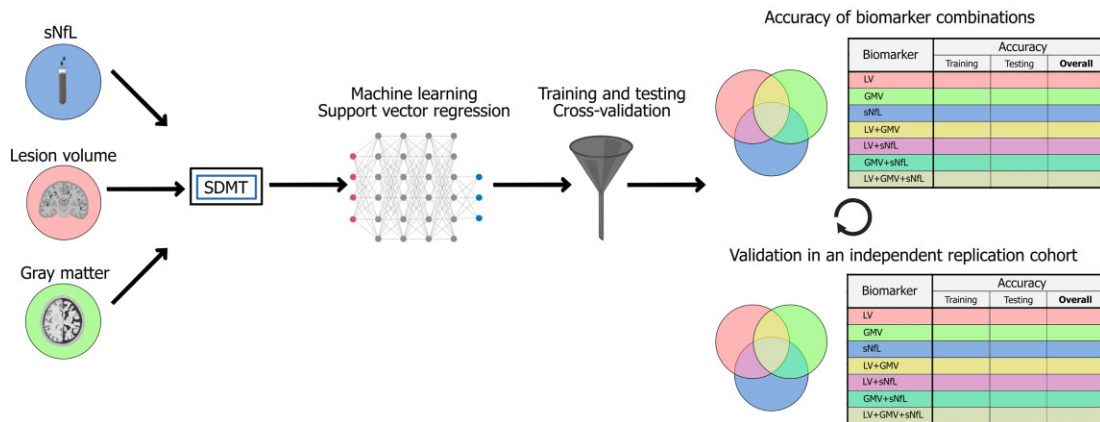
sNfL

Lesion volume

Gray matter

SDMT

Machine learning
Support vector regression

Training and testing
Cross-validation

Accuracy of biomarker combinations

| Biomarker | Accuracy Training | Accuracy Testing | Accuracy Overall |
|---|---|---|---|
| LV | | | |
| GMV | | | |
| sNfL | | | |
| LV+GMV | | | |
| LV+sNfL | | | |
| GMV+sNfL | | | |
| LV+GMV+sNfL | | | |

Validation in an independent replication cohort

| Biomarker | Accuracy Training | Accuracy Testing | Accuracy Overall |
|---|---|---|---|
| LV | | | |
| GMV | | | |
| sNfL | | | |
| LV+GMV | | | |
| LV+sNfL | | | |
| GMV+sNfL | | | |
| LV+GMV+sNfL | | | |